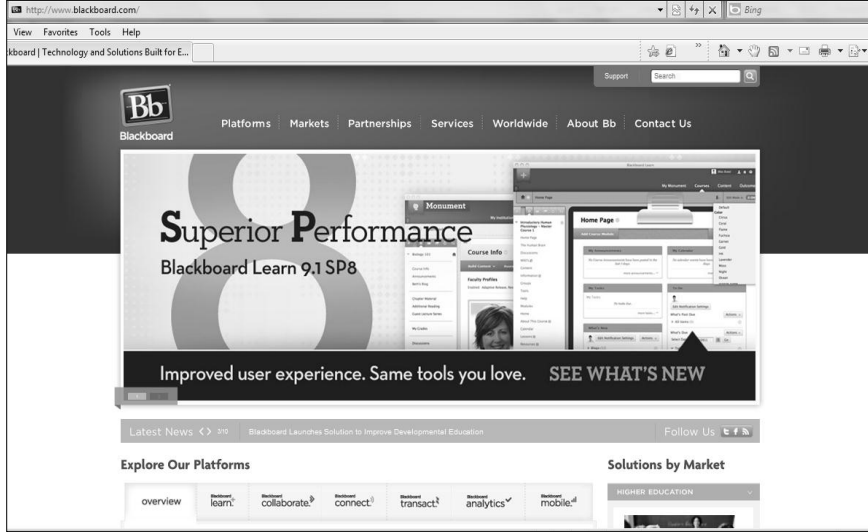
http://www.blackboard.com/

Bing

View Favorites Tools Help

kboard | Technology and Solutions Built for E...

Support Search

Bb Blackboard

Platforms Markets Partnerships Services Worldwide About Bb Contact Us

Monument

Course Info

Home Page

Superior Performance

Blackboard Learn 9.1 SP8

Improved user experience. Same tools you love. SEE WHAT'S NEW

Latest News 3/10 Blackboard Launches Solution to Improve Developmental Education

Follow Us

Explore Our Platforms

overview Blackboard learn. Blackboard collaborate. Blackboard connect. Blackboard transact. Blackboard analytics. Blackboard mobile.

Solutions by Market

HIGHER EDUCATION